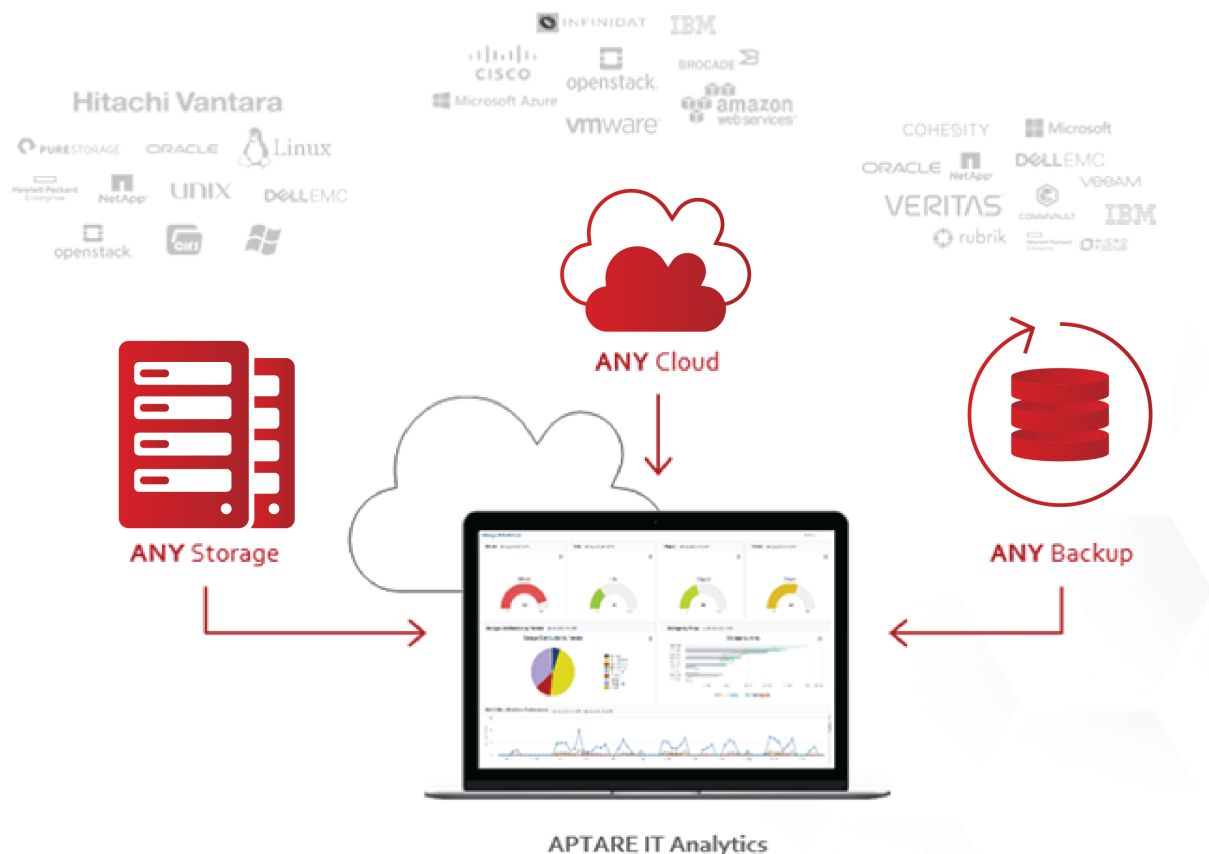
INFINIDAT IBM
CISCO openstack. BROCADE
Microsoft Azure amazon web services
vmware

Hitachi Vantara
PURESTORAGE ORACLE Linux
Hewlett Packard Enterprise NetApp UNIX DELLEMC
openstack.

COHESITY Microsoft
ORACLE NetApp DELLEMC
VERITAS COMMVAULT veeam
rubrik IBM

ANY Cloud

ANY Storage

ANY Backup

APTARE IT Analytics